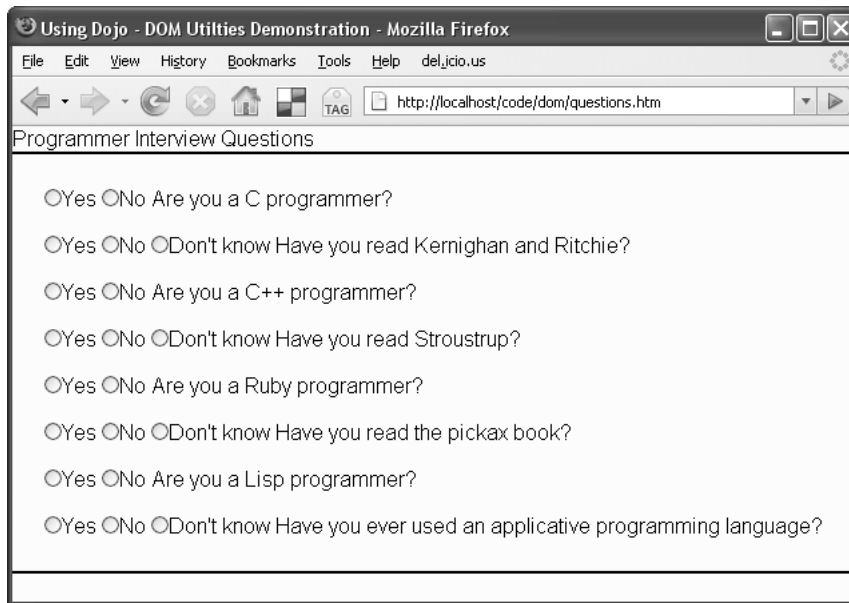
Using Dojo - DOM Utilties Demonstration - Mozilla Firefox

File Edit View History Bookmarks Tools Help del.icio.us

TAG http://localhost/code/dom/questions.htm

Programmer Interview Questions

Yes No Are you a C programmer?

Yes No Don't know Have you read Kernighan and Ritchie?

Yes No Are you a C++ programmer?

Yes No Don't know Have you read Stroustrup?

Yes No Are you a Ruby programmer?

Yes No Don't know Have you read the pickax book?

Yes No Are you a Lisp programmer?

Yes No Don't know Have you ever used an applicative programming language?